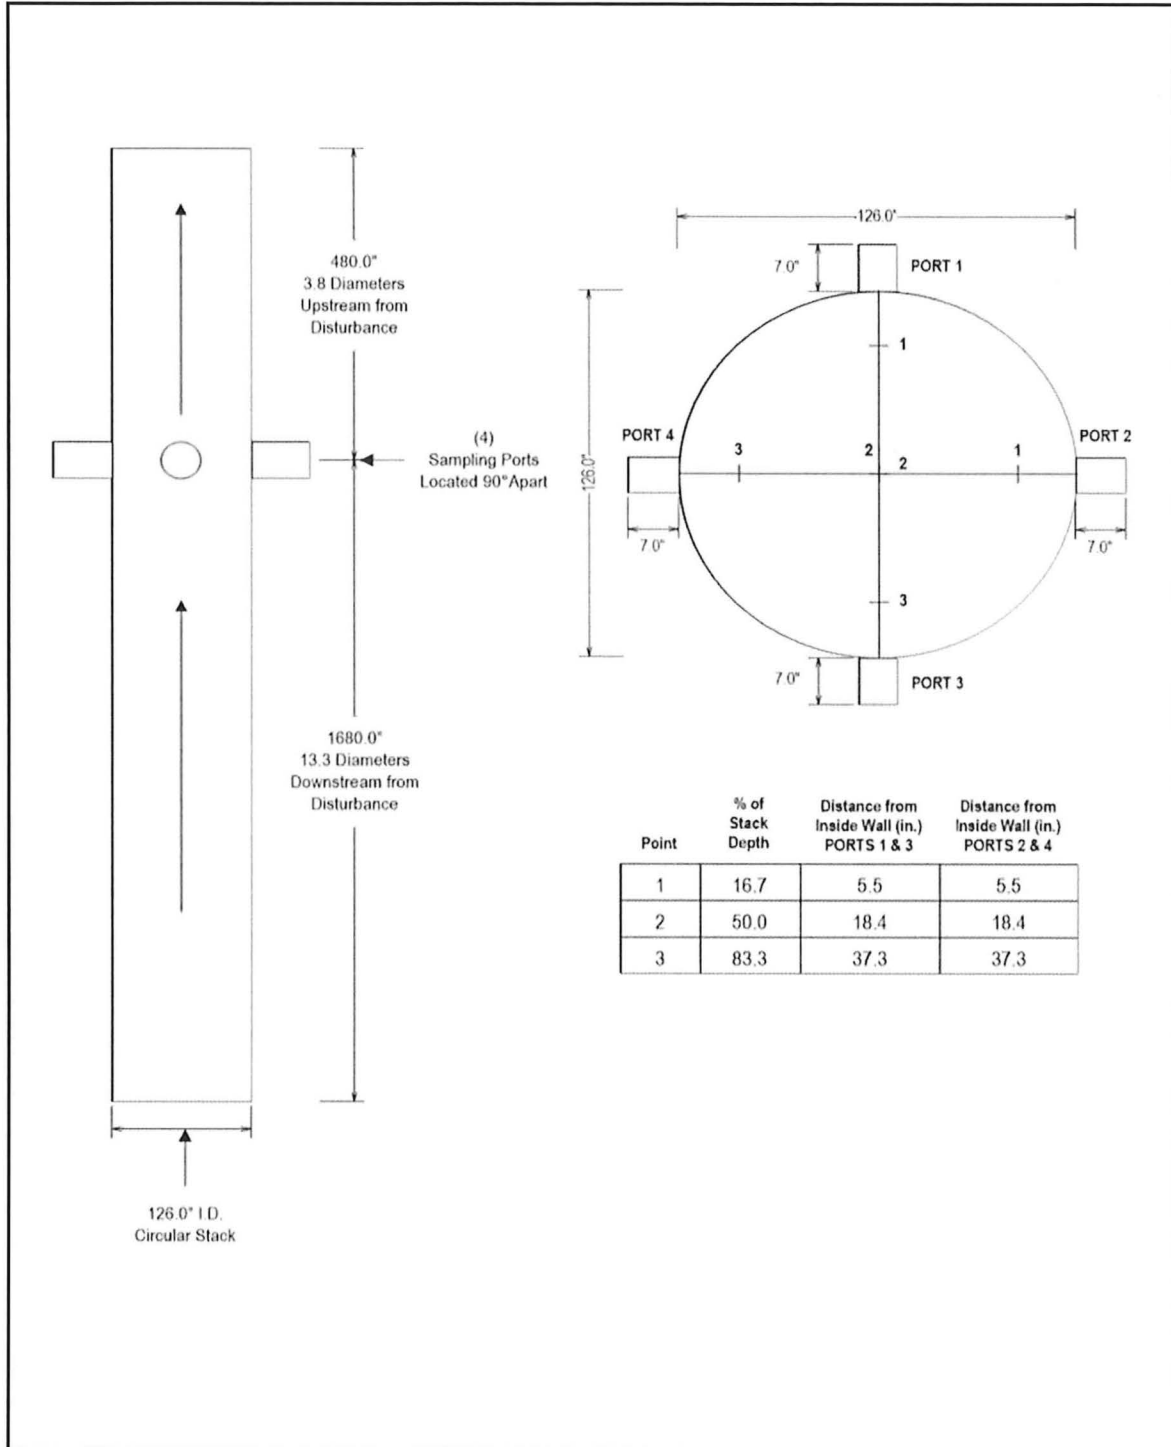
480.0"
3.8 Diameters
Upstream from
Disturbance

(4)
Sampling Ports
Located 90°Apart

1680.0"
13.3 Diameters
Downstream from
Disturbance

126.0" I.D.
Circular Stack

126.0"

7.0"

PORT 1

1

PORT 4

3

2

2

1

PORT 2

126.0"

7.0"

7.0"

3

7.0"

PORT 3

| Point | % of Stack Depth | Distance from Inside Wall (in.) PORTS 1 & 3 | Distance from Inside Wall (in.) PORTS 2 & 4 |
|---|---|---|---|
| 1 | 16.7 | 5.5 | 5.5 |
| 2 | 50.0 | 18.4 | 18.4 |
| 3 | 83.3 | 37.3 | 37.3 |